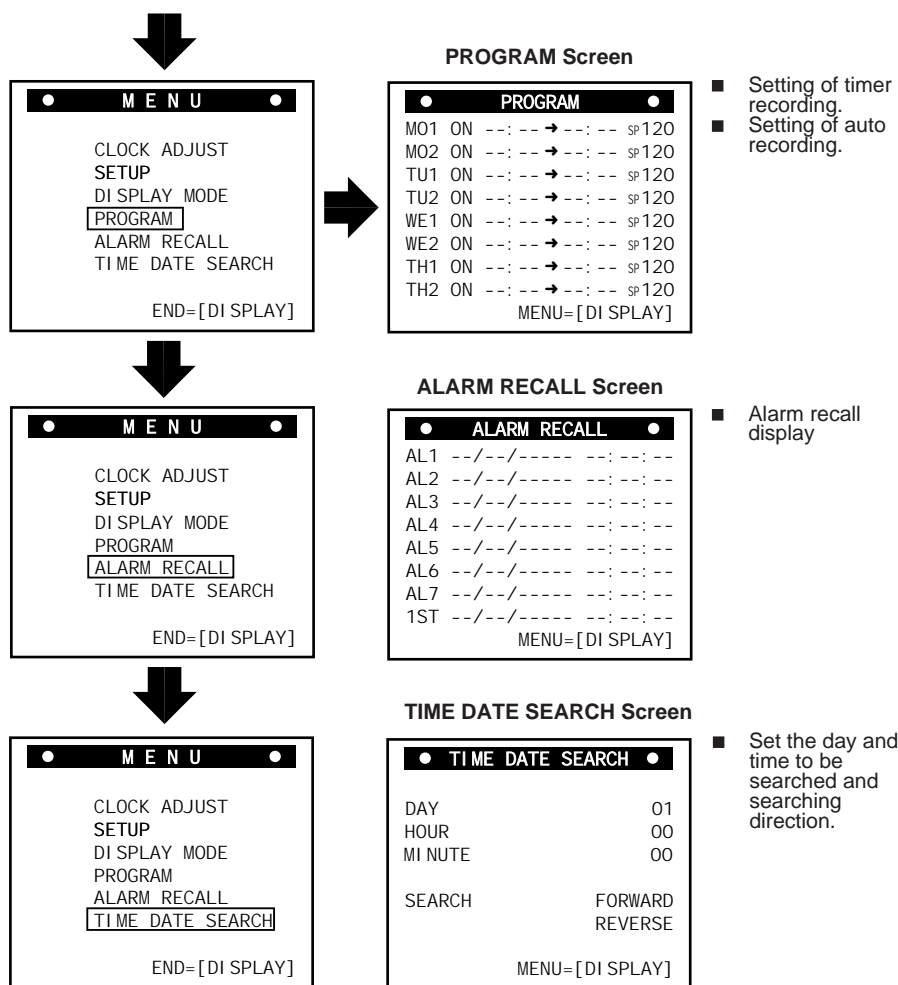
PROGRAM Screen

● MENU ●

CLOCK ADJUST
SETUP
DISPLAY MODE
PROGRAM
ALARM RECALL
TIME DATE SEARCH

END=[DISPLAY]

● PROGRAM ●

MO1 ON --:-- → --:-- SP120
MO2 ON --:-- → --:-- SP120
TU1 ON --:-- → --:-- SP120
TU2 ON --:-- → --:-- SP120
WE1 ON --:-- → --:-- SP120
WE2 ON --:-- → --:-- SP120
TH1 ON --:-- → --:-- SP120
TH2 ON --:-- → --:-- SP120
MENU=[DISPLAY]

■ Setting of timer recording.
■ Setting of auto recording.

ALARM RECALL Screen

● MENU ●

CLOCK ADJUST
SETUP
DISPLAY MODE
PROGRAM
ALARM RECALL
TIME DATE SEARCH

END=[DISPLAY]

● ALARM RECALL ●

AL1 --/--/---- --:--:--
AL2 --/--/---- --:--:--
AL3 --/--/---- --:--:--
AL4 --/--/---- --:--:--
AL5 --/--/---- --:--:--
AL6 --/--/---- --:--:--
AL7 --/--/---- --:--:--
1ST --/--/---- --:--:--
MENU=[DISPLAY]

■ Alarm recall display

TIME DATE SEARCH Screen

● MENU ●

CLOCK ADJUST
SETUP
DISPLAY MODE
PROGRAM
ALARM RECALL
TIME DATE SEARCH

END=[DISPLAY]

● TIME DATE SEARCH ●

DAY 01
HOUR 00
MINUTE 00

SEARCH FORWARD
REVERSE

MENU=[DISPLAY]

■ Set the day and time to be searched and searching direction.